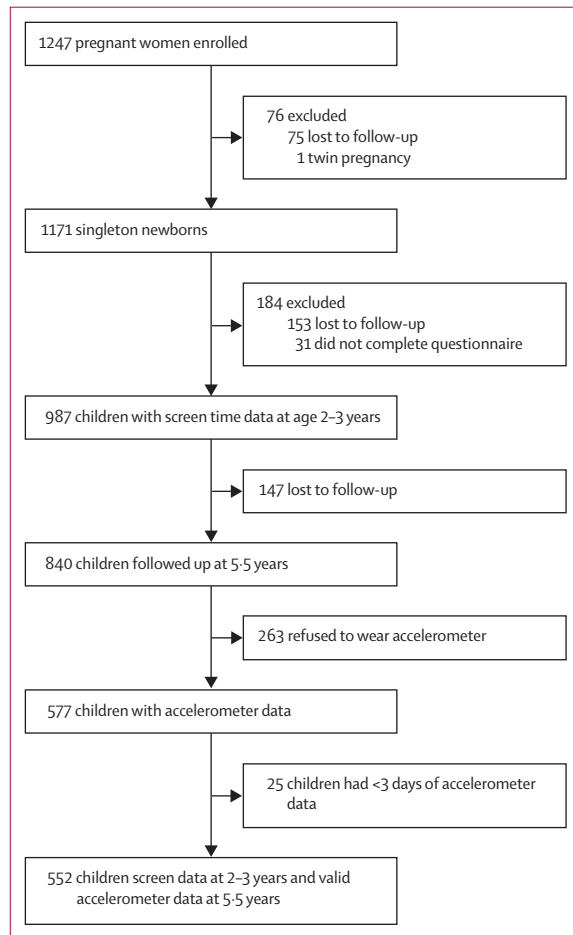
1247 pregnant women enrolled

76 excluded
75 lost to follow-up
1 twin pregnancy

1171 singleton newborns

184 excluded
153 lost to follow-up
31 did not complete questionnaire

987 children with screen time data at age 2–3 years

147 lost to follow-up

840 children followed up at 5·5 years

263 refused to wear accelerometer

577 children with accelerometer data

25 children had <3 days of accelerometer data

552 children screen data at 2–3 years and valid accelerometer data at 5·5 years